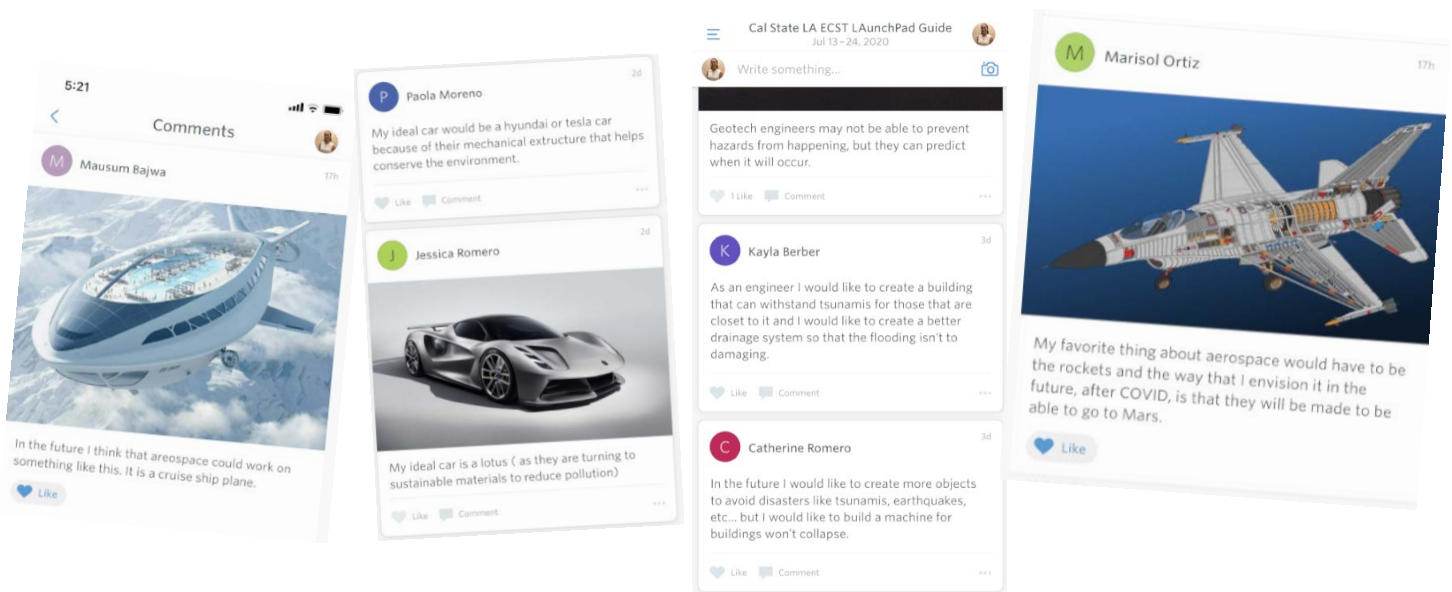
5:21

Comments

M Mausum Bajwa 17h

In the future I think that areospace could work on something like this. It is a cruise ship plane.

Like

P Paola Moreno 2d

My ideal car would be a hyundai or tesla car because of their mechanical extructure that helps conserve the environment.

Like Comment

J Jessica Romero 2d

My ideal car is a lotus ( as they are turning to sustainable materials to reduce pollution)

Like Comment

Cal State LA ECST LAunchPad Guide
Jul 13 – 24, 2020

Write something...

Geotech engineers may not be able to prevent hazards from happening, but they can predict when it will occur.

1 Like Comment

K Kayla Berber 3d

As an engineer I would like to create a building that can withstand tsunamis for those that are closet to it and I would like to create a better drainage system so that the flooding isn't to damaging.

Like Comment

C Catherine Romero 3d

In the future I would like to create more objects to avoid disasters like tsunamis, earthquakes, etc... but I would like to build a machine for buildings won't collapse.

Like Comment

M Marisol Ortiz 17h

My favorite thing about aerospace would have to be the rockets and the way that I envision it in the future, after COVID, is that they will be made to be able to go to Mars.

Like